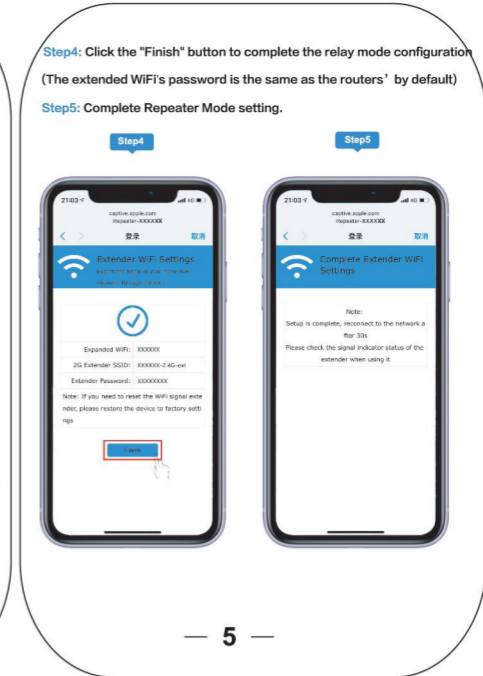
Step4: Click the "Finish" button to complete the relay mode configuration

(The extended WiFi's password is the same as the routers' by default)

Step5: Complete Repeater Mode setting.

Step4

21:03 4G

captive.apple.com
Repeater-XXXXXX

登录 取消

Extender WiFi Settings

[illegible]

Expanded WiFi: XXXXXX

2G Extender SSID: XXXXXX-2.4G-ext

Extender Password: XXXXXXXX

Note: If you need to reset the WiFi signal extender, please restore the device to factory settings

Finish

Step5

21:03 4G

captive.apple.com
Repeater-XXXXXX

登录 取消

Complete Extender WiFi Settings

Note:
Setup is complete, reconnect to the network after 30s
Please check the signal indicator status of the extender when using it

— 5 —